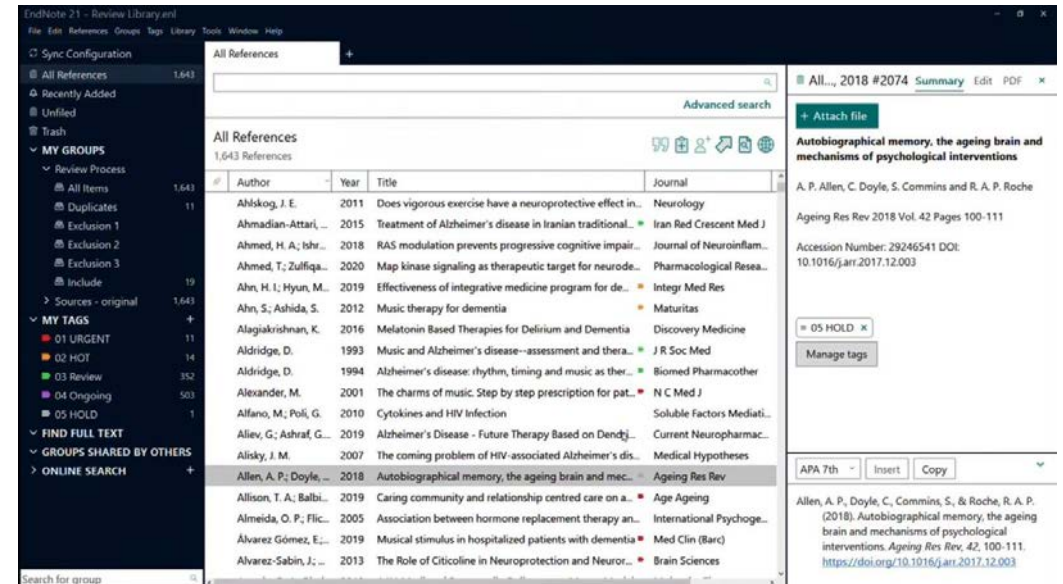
EndNote 21 - Review Library.enl

File Edit References Groups Tags Library Tools Window Help

Sync Configuration
All References 1,643
Recently Added
Unfiled
Trash
MY GROUPS
Review Process
All Items 1,643
Duplicates 11
Exclusion 1
Exclusion 2
Exclusion 3
Include 19
Sources - original 1,643
MY TAGS +
01 URGENT 11
02 HOT 14
03 Review 352
04 Ongoing 503
05 HOLD 1
FIND FULL TEXT
GROUPS SHARED BY OTHERS
ONLINE SEARCH +
Search for group

All References +

Advanced search

All References
1,643 References

| Author | Year | Title | Journal |
|---|---|---|---|
| Ahlskog, J. E. | 2011 | Does vigorous exercise have a neuroprotective effect in... | Neurology |
| Ahmadian-Attari, ... | 2015 | Treatment of Alzheimer's disease in Iranian traditional... | Iran Red Crescent Med J |
| Ahmed, H. A.; Ishr... | 2018 | RAS modulation prevents progressive cognitive impair... | Journal of Neuroinflam... |
| Ahmed, T.; Zulfiqa... | 2020 | Map kinase signaling as therapeutic target for neurode... | Pharmacological Resea... |
| Ahn, H. I.; Hyun, M... | 2019 | Effectiveness of integrative medicine program for de... | Integr Med Res |
| Ahn, S.; Ashida, S. | 2012 | Music therapy for dementia | Maturitas |
| Alagiakrishnan, K. | 2016 | Melatonin Based Therapies for Delirium and Dementia | Discovery Medicine |
| Aldridge, D. | 1993 | Music and Alzheimer's disease--assessment and thera... | J R Soc Med |
| Aldridge, D. | 1994 | Alzheimer's disease: rhythm, timing and music as ther... | Biomed Pharmacother |
| Alexander, M. | 2001 | The charms of music. Step by step prescription for pat... | N C Med J |
| Alfano, M.; Poli, G. | 2010 | Cytokines and HIV Infection | Soluble Factors Mediati... |
| Aliev, G.; Ashraf, G... | 2019 | Alzheimer's Disease - Future Therapy Based on Dendri... | Current Neuropharmac... |
| Alisky, J. M. | 2007 | The coming problem of HIV-associated Alzheimer's dis... | Medical Hypotheses |
| Allen, A. P.; Doyle, ... | 2018 | Autobiographical memory, the ageing brain and mec... | Ageing Res Rev |
| Allison, T. A.; Balbi... | 2019 | Caring community and relationship centred care on a... | Age Ageing |
| Almeida, O. P.; Flic... | 2005 | Association between hormone replacement therapy an... | International Psychoge... |
| Álvarez Gómez, E.;... | 2019 | Musical stimulus in hospitalized patients with dementia | Med Clin (Barc) |
| Alvarez-Sabin, J.; ... | 2013 | The Role of Citicoline in Neuroprotection and Neuror... | Brain Sciences |

All..., 2018 #2074 Summary Edit PDF ×

+ Attach file

Autobiographical memory, the ageing brain and mechanisms of psychological interventions

A. P. Allen, C. Doyle, S. Commins and R. A. P. Roche

Ageing Res Rev 2018 Vol. 42 Pages 100-111

Accession Number: 29246541 DOI: 10.1016/j.arr.2017.12.003

05 HOLD ×

Manage tags

APA 7th Insert Copy

Allen, A. P., Doyle, C., Commins, S., & Roche, R. A. P. (2018). Autobiographical memory, the ageing brain and mechanisms of psychological interventions. Ageing Res Rev, 42, 100-111. https://doi.org/10.1016/j.arr.2017.12.003